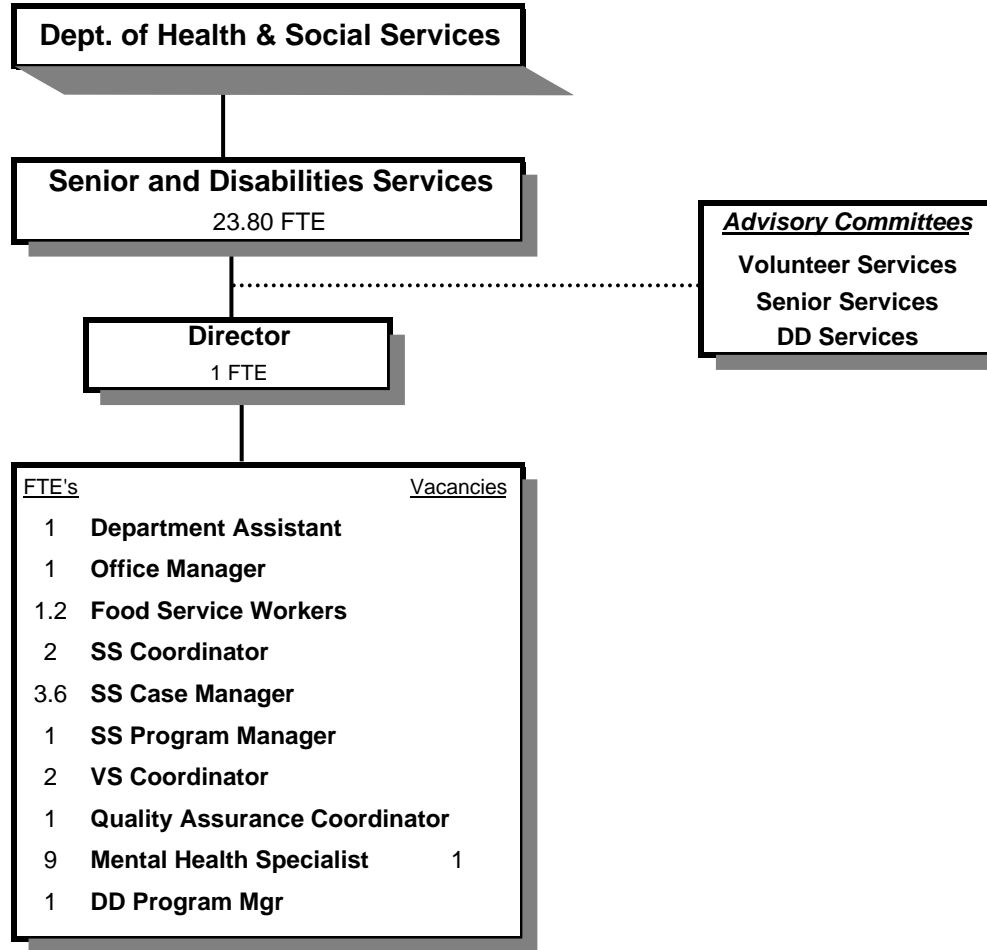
Dept. of Health & Social Services

Senior and Disabilities Services
23.80 FTE

Advisory Committees
Volunteer Services
Senior Services
DD Services

Director
1 FTE

| FTE's | | Vacancies |
|---|---|---|
| 1 | Department Assistant | |
| 1 | Office Manager | |
| 1.2 | Food Service Workers | |
| 2 | SS Coordinator | |
| 3.6 | SS Case Manager | |
| 1 | SS Program Manager | |
| 2 | VS Coordinator | |
| 1 | Quality Assurance Coordinator | |
| 9 | Mental Health Specialist | 1 |
| 1 | DD Program Mgr | |